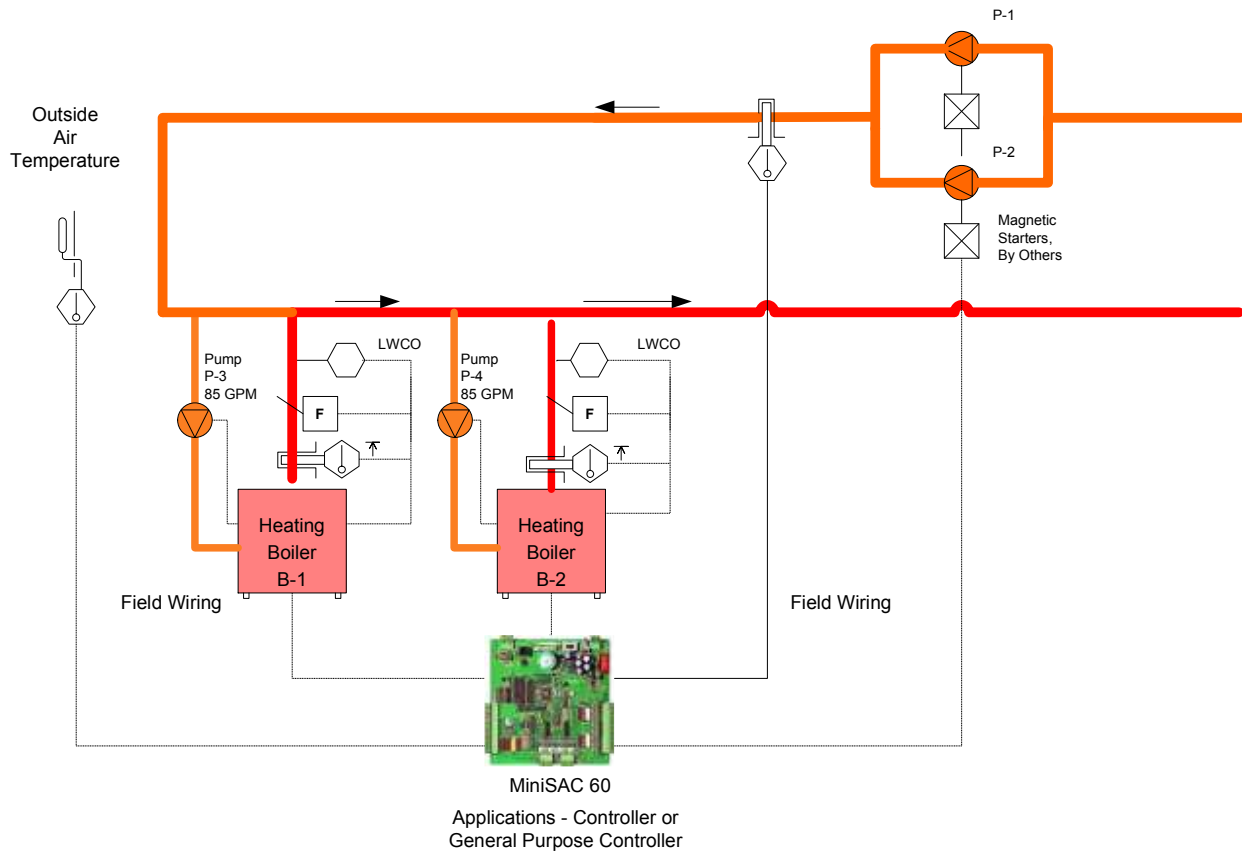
P-1

Outside Air Temperature

P-2

Magnetic Starters, By Others

LWCO

Pump P-3 85 GPM

F

LWCO

Pump P-4 85 GPM

F

Heating Boiler B-1

Heating Boiler B-2

Field Wiring

Field Wiring

MiniSAC 60

Applications - Controller or General Purpose Controller